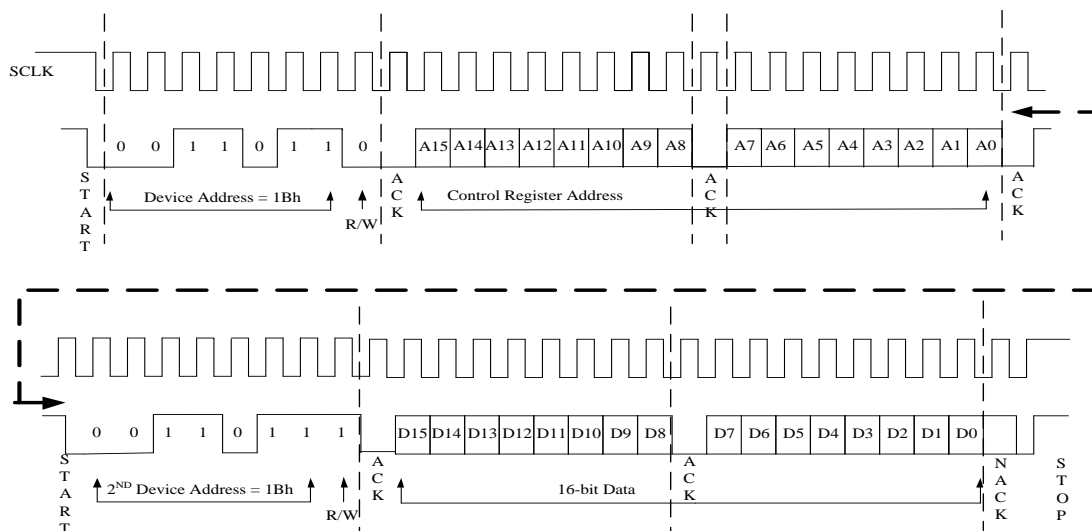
SCLK

0 0 1 1 0 1 1 0 A15 A14 A13 A12 A11 A10 A9 A8 A7 A6 A5 A4 A3 A2 A1 A0

START Device Address = 1Bh R/W ACK Control Register Address ACK ACK

0 0 1 1 0 1 1 1 D15 D14 D13 D12 D11 D10 D9 D8 D7 D6 D5 D4 D3 D2 D1 D0

START $2^{ND}$ Device Address = 1Bh R/W ACK 16-bit Data ACK NACK STOP